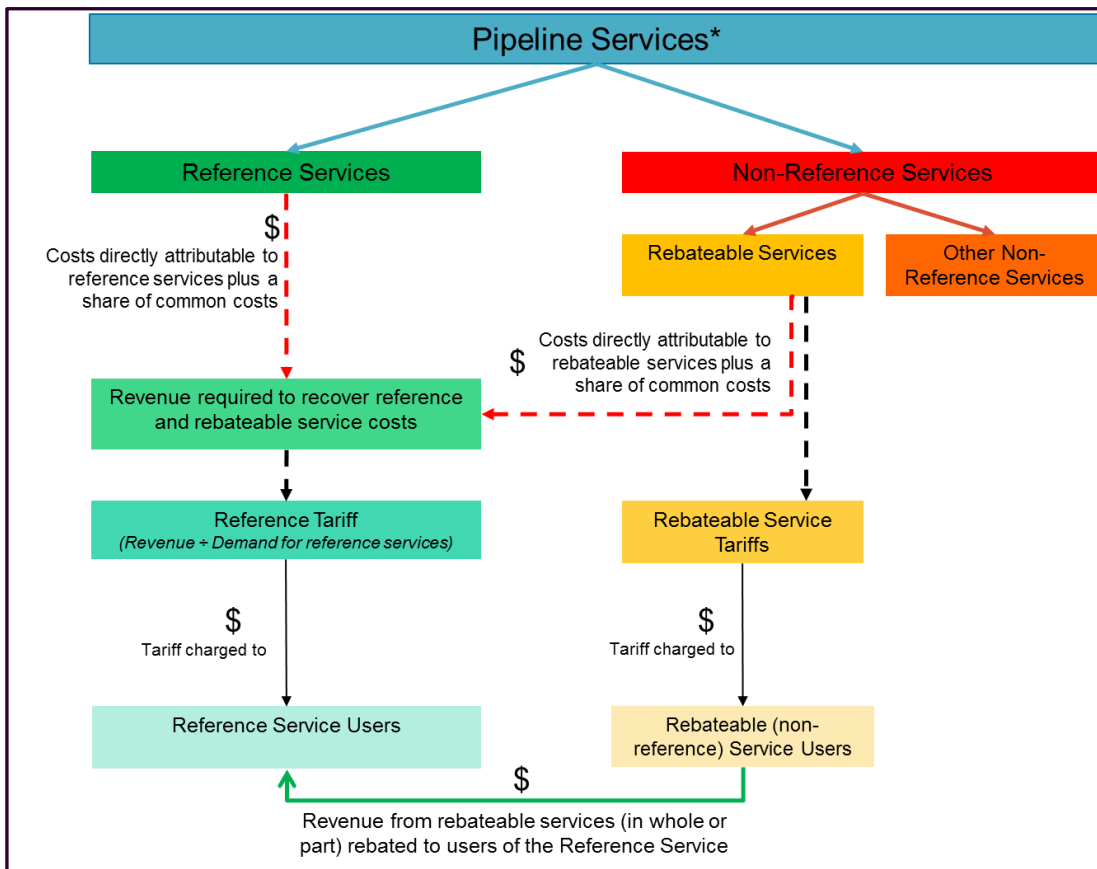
Pipeline Services*

Reference Services

Non-Reference Services

$
Costs directly attributable to reference services plus a share of common costs

Rebateable Services

Other Non-Reference Services

$
Costs directly attributable to rebateable services plus a share of common costs

Revenue required to recover reference and rebateable service costs

Reference Tariff
(Revenue ÷ Demand for reference services)

Rebateable Service Tariffs

$
Tariff charged to

$
Tariff charged to

Reference Service Users

Rebateable (non-reference) Service Users

$

Revenue from rebateable services (in whole or part) rebated to users of the Reference Service